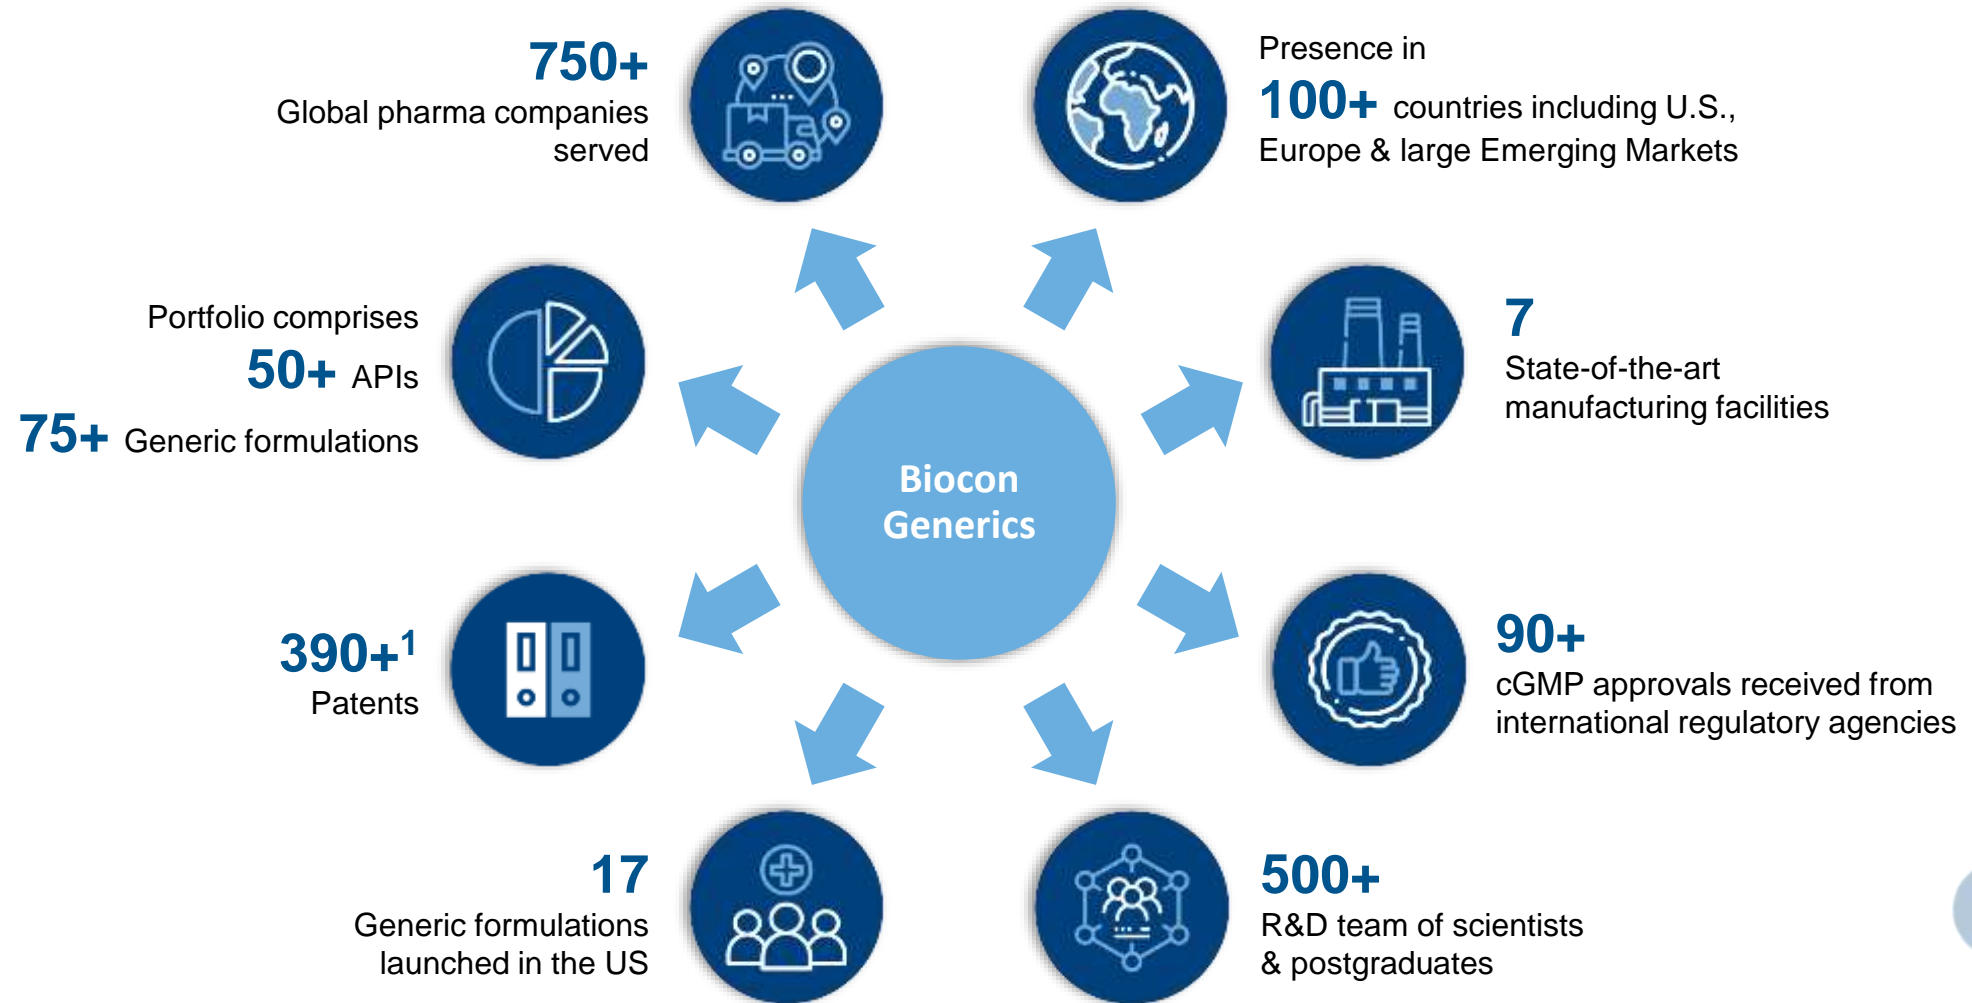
750+
Global pharma companies served

Presence in
100+ countries including U.S., Europe & large Emerging Markets

Portfolio comprises
50+ APIs
75+ Generic formulations

7
State-of-the-art manufacturing facilities

Biocon Generics

$390+^1$
Patents

90+
cGMP approvals received from international regulatory agencies

17
Generic formulations launched in the US

500+
R&D team of scientists & postgraduates